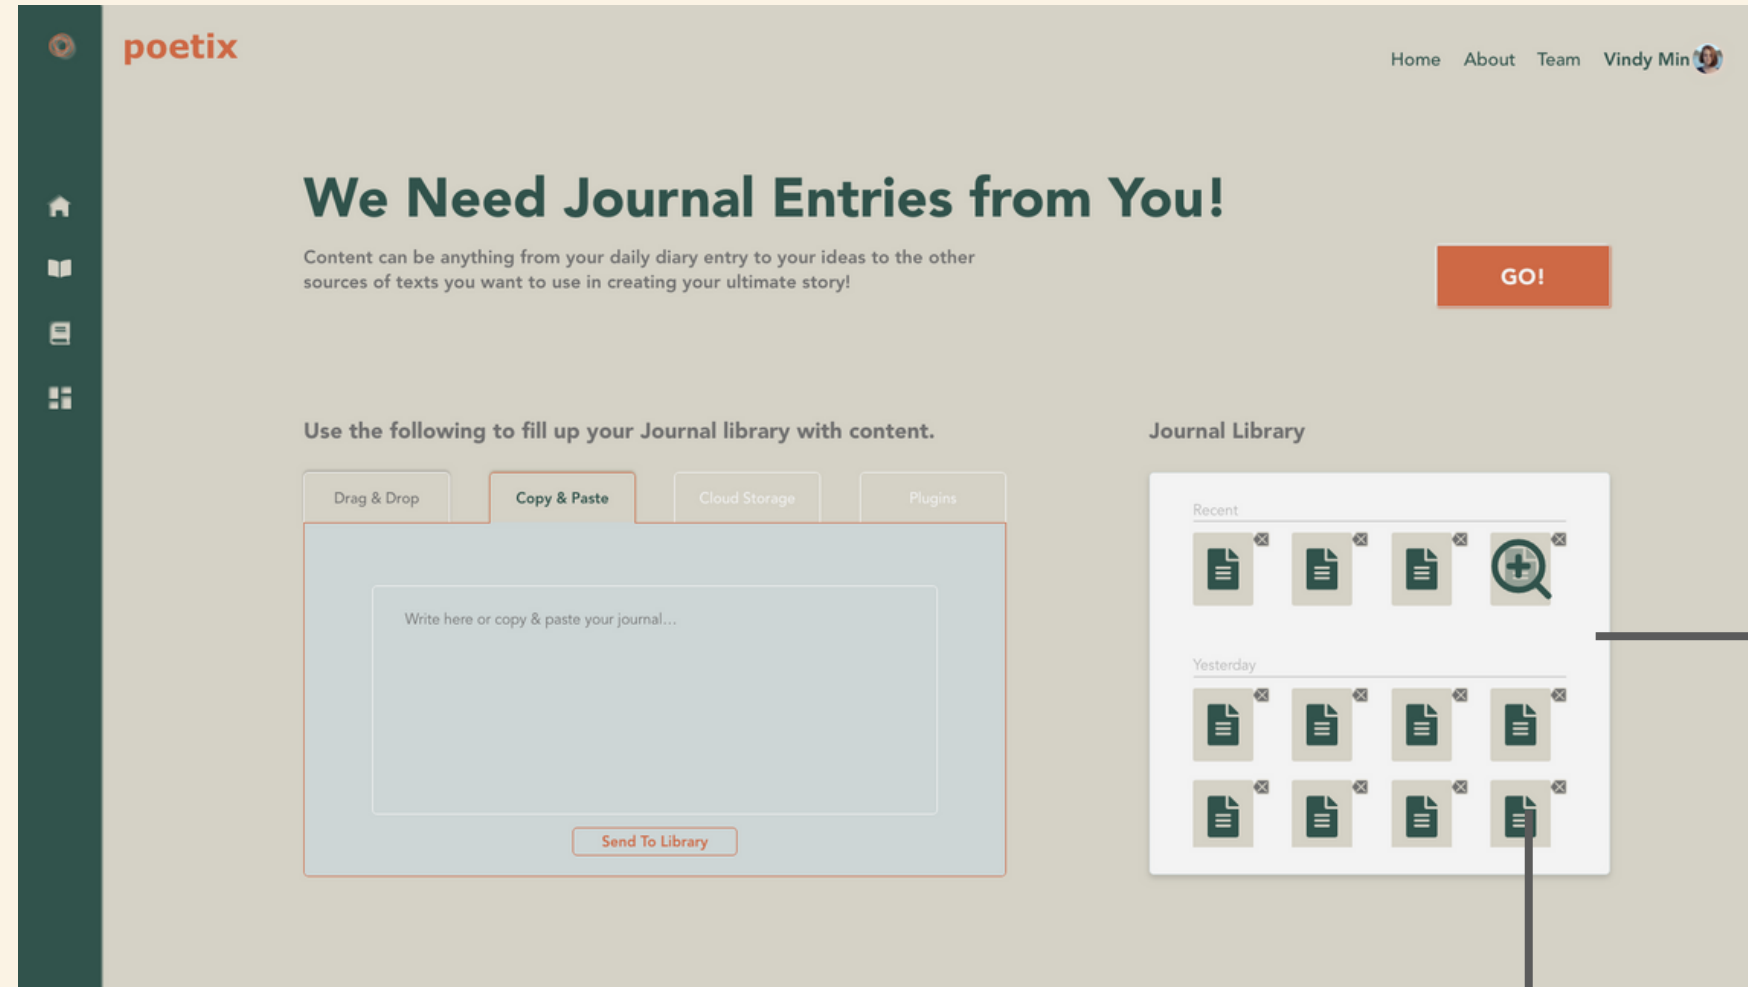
poetix

Home About Team Vindy Min

We Need Journal Entries from You!

Content can be anything from your daily diary entry to your ideas to the other sources of texts you want to use in creating your ultimate story!

GO!

Use the following to fill up your Journal library with content.

Drag & Drop Copy & Paste Cloud Storage Plugins

Write here or copy & paste your journal...

Send To Library

Journal Library

Recent

Yesterday